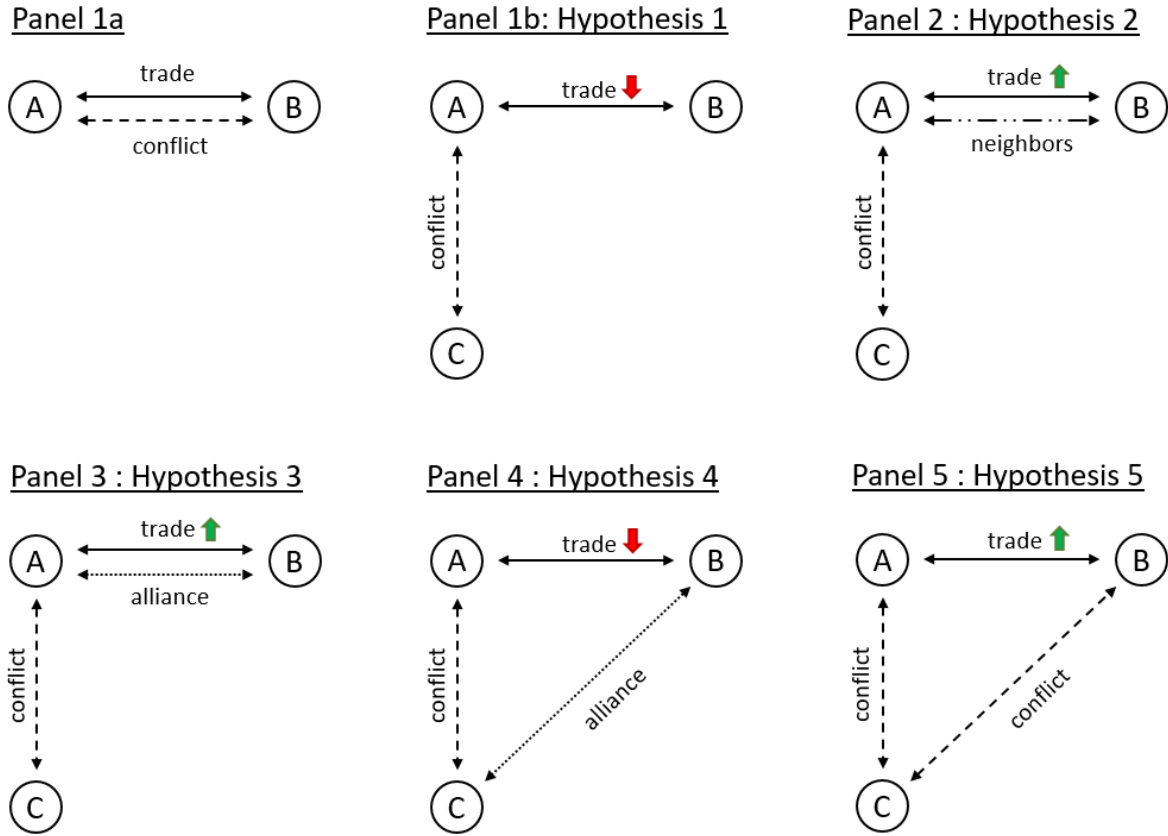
Panel 1a

A trade B
conflict

Panel 1b: Hypothesis 1

A trade B
conflict
C

Panel 2 : Hypothesis 2

A trade B
neighbors
conflict
C

Panel 3 : Hypothesis 3

A trade B
alliance
conflict
C

Panel 4 : Hypothesis 4

A trade B
conflict
alliance
C

Panel 5 : Hypothesis 5

A trade B
conflict
conflict
C